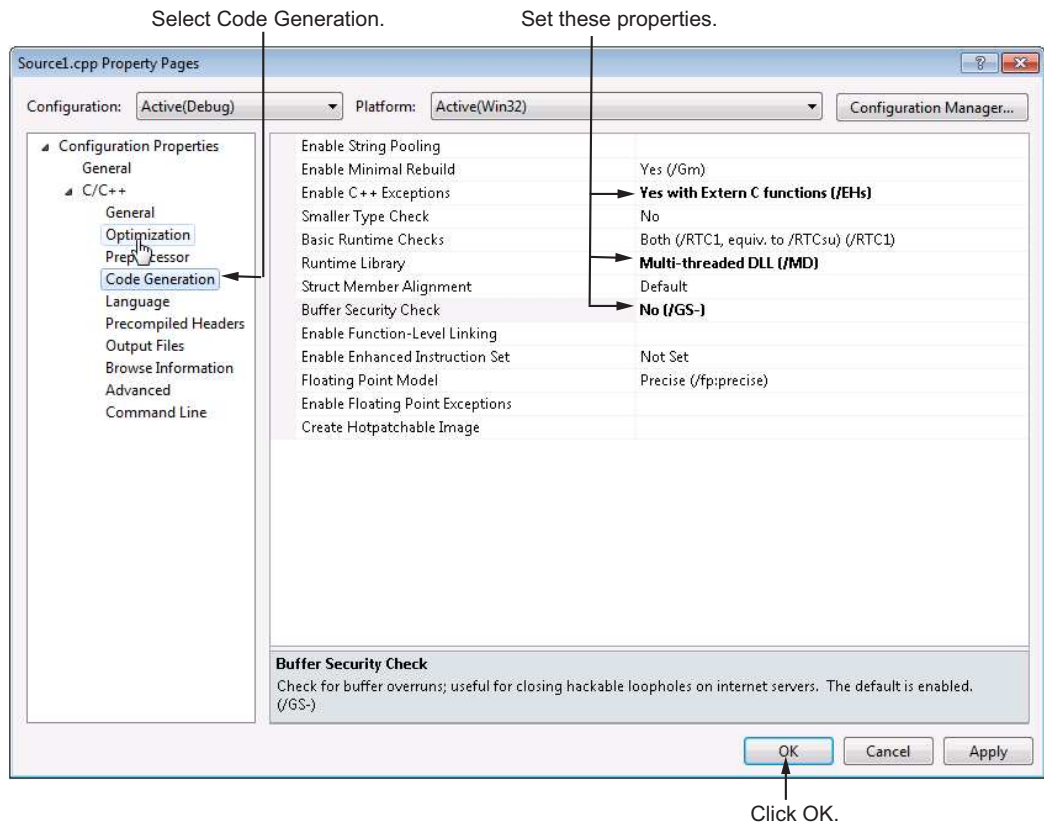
Select Code Generation.

Set these properties.

Source1.cpp Property Pages

Configuration: Active(Debug) Platform: Active(Win32) Configuration Manager...

Configuration Properties
General
C/C++
General
Optimization
Prep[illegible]cessor
Code Generation
Language
Precompiled Headers
Output Files
Browse Information
Advanced
Command Line

| | |
|---|---|
| Enable String Pooling | |
| Enable Minimal Rebuild | Yes (/Gm) |
| Enable C++ Exceptions | Yes with Extern C functions (/EHs) |
| Smaller Type Check | No |
| Basic Runtime Checks | Both (/RTC1, equiv. to /RTCsu) (/RTC1) |
| Runtime Library | Multi-threaded DLL (/MD) |
| Struct Member Alignment | Default |
| Buffer Security Check | No (/GS-) |
| Enable Function-Level Linking | |
| Enable Enhanced Instruction Set | Not Set |
| Floating Point Model | Precise (/fp:precise) |
| Enable Floating Point Exceptions | |
| Create Hotpatchable Image | |

Buffer Security Check
Check for buffer overruns; useful for closing hackable loopholes on internet servers. The default is enabled. (/GS-)

OK Cancel Apply

Click OK.